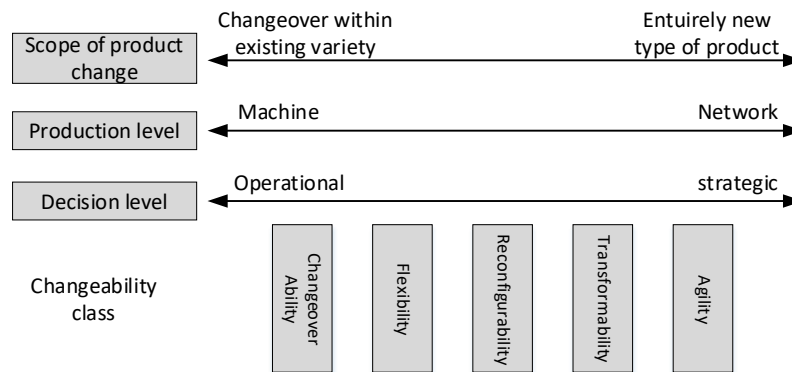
Scope of product change

Changeover within existing variety

Entuirely new type of product

Production level

Machine

Network

Decision level

Operational

strategic

Changeability class

Changeover Ability

Flexibility

Reconfigurability

Transformability

Agility